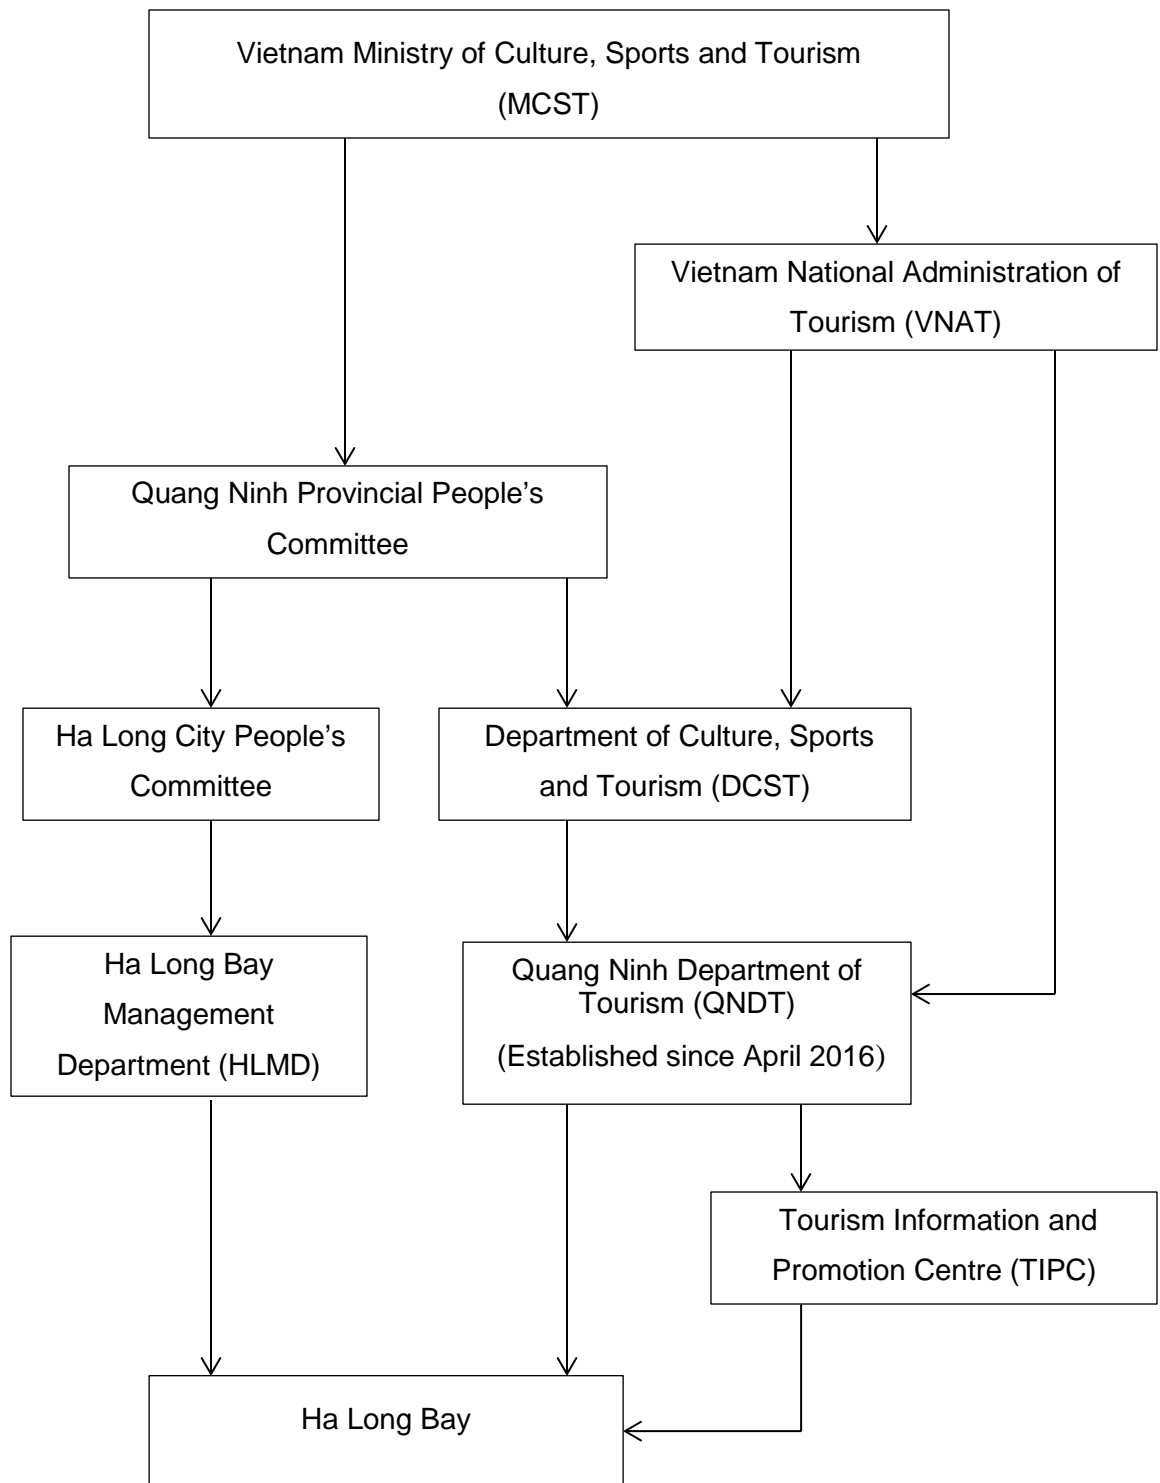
Vietnam Ministry of Culture, Sports and Tourism (MCST)

Vietnam National Administration of Tourism (VNAT)

Quang Ninh Provincial People's Committee

Ha Long City People's Committee

Department of Culture, Sports and Tourism (DCST)

Ha Long Bay Management Department (HLMD)

Quang Ninh Department of Tourism (QNDT)
(Established since April 2016)

Tourism Information and Promotion Centre (TIPC)

Ha Long Bay